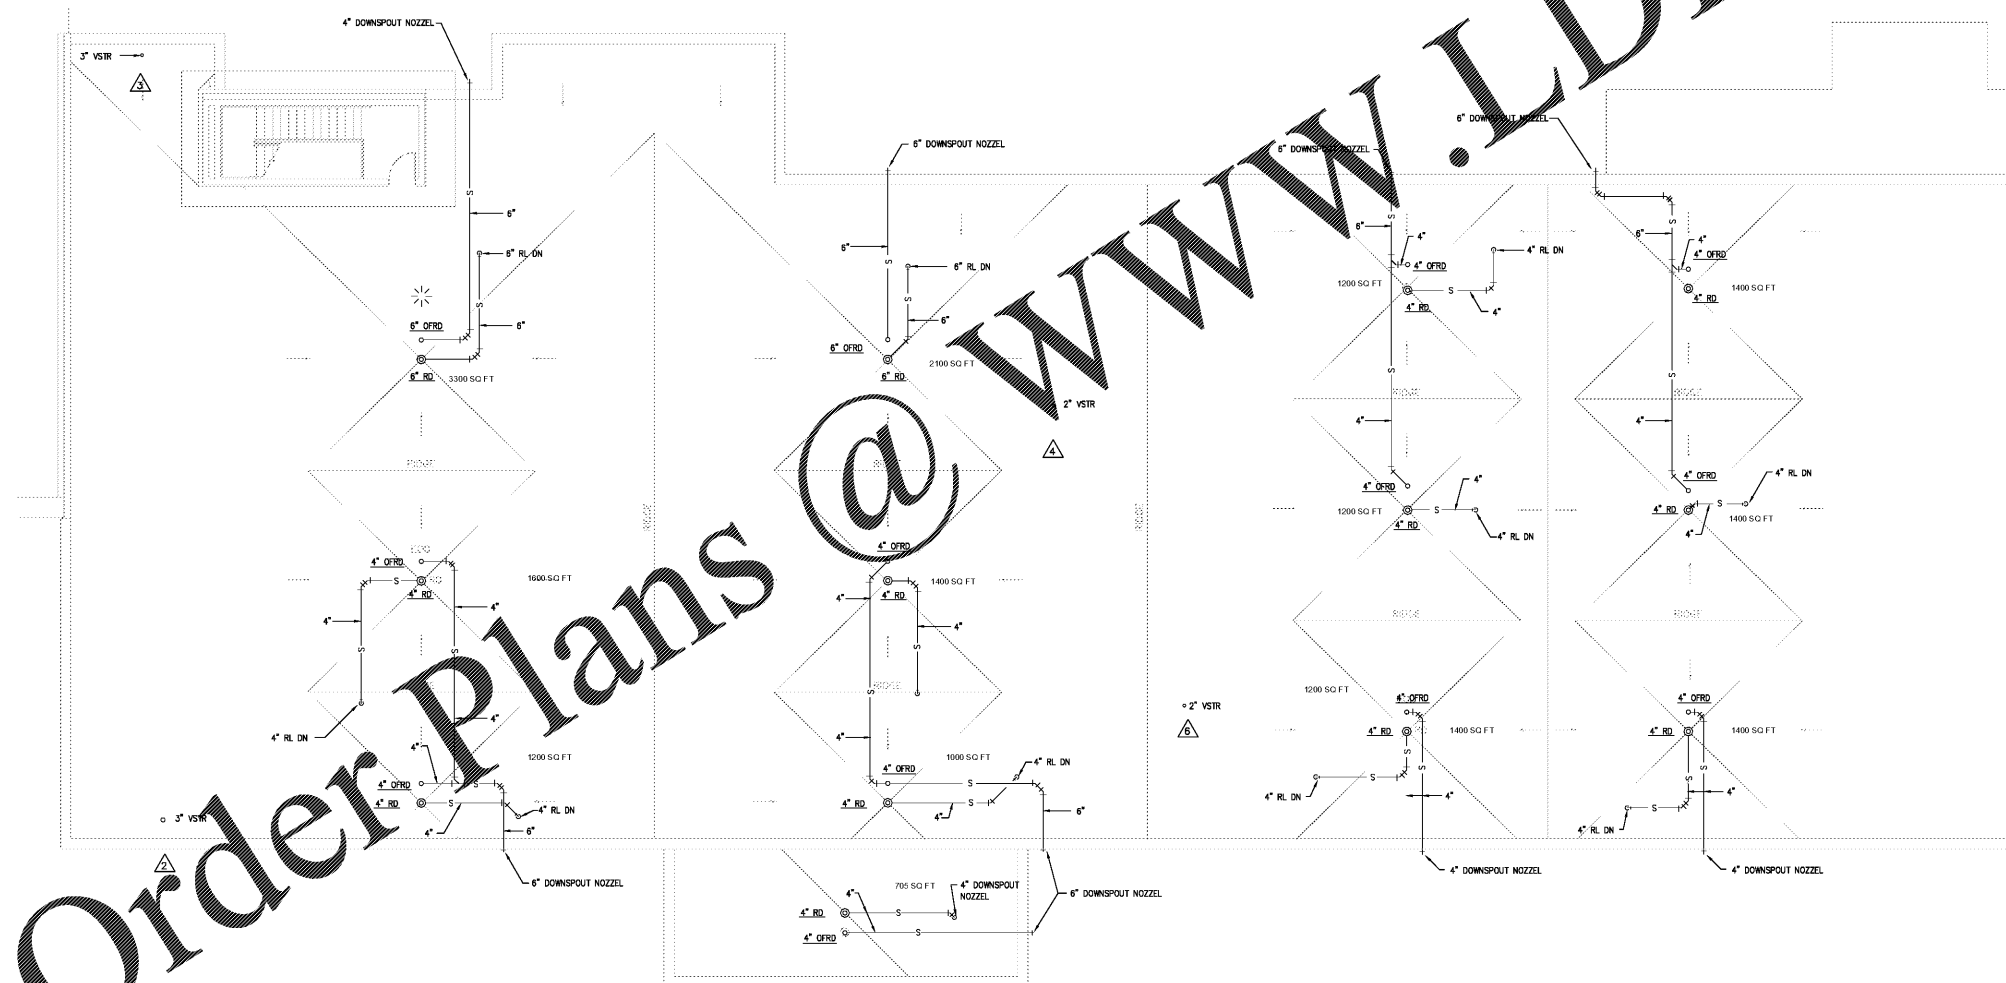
4" DOWNSPOUT NOZZEL
3" VSTR
3
6"
6" RL DN
6" OFRD
6"
6" RD
3300 SQ FT
6" DOWNSPOUT NOZZEL
6"
6" RL DN
6"
6" OFRD
6" RD
2100 SQ FT
2" VSTR
4
6" DOWNSPOUT NOZZEL
6" DOWNSPOUT NOZZEL
6"
4"
4" OFRD
4" RL DN
1200 SQ FT
4" RD
4"
6"
4"
4" OFRD
4" RL DN
1400 SQ FT
4" RD
4"
4"
4" OFRD
1200 SQ FT
4" RD
4"
4" RL DN
4" RD
4" OFRD
1400 SQ FT
4"
4" OFRD
4" RD
1600 SQ FT
4"
4"
4"
4" RL DN
4"
4"
1200 SQ FT
4" OFRD
4" RD
4" RL DN
4"
6"
3" VSTR
2
6" DOWNSPOUT NOZZEL
4" OFRD
4"
4" RD
1400 SQ FT
4"
4"
4"
1000 SQ FT
4" RL DN
4" OFRD
4" RD
4"
6"
705 SQ FT
4"
4" DOWNSPOUT NOZZEL
4" RD
4" OFRD
6" DOWNSPOUT NOZZEL
2" VSTR
6
1200 SQ FT
4" OFRD
4" RD
1400 SQ FT
4" RL DN
4"
4" DOWNSPOUT NOZZEL
4" OFRD
4" RD
1400 SQ FT
4"
4" RL DN
4" DOWNSPOUT NOZZEL
Order Plans @ www.LD